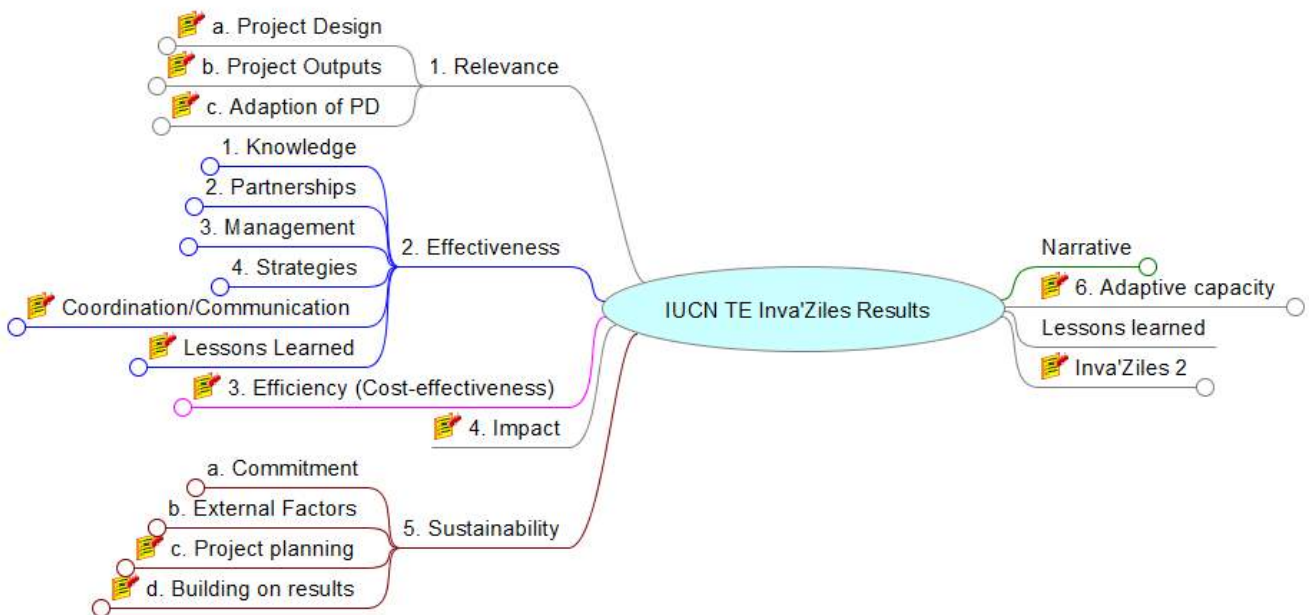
IUCN TE Inva'Ziles Results

1. Relevance
a. Project Design
b. Project Outputs
c. Adaption of PD

2. Effectiveness
1. Knowledge
2. Partnerships
3. Management
4. Strategies
Coordination/Communication
Lessons Learned

3. Efficiency (Cost-effectiveness)

4. Impact

5. Sustainability
a. Commitment
b. External Factors
c. Project planning
d. Building on results

Narrative
6. Adaptive capacity
Lessons learned
Inva'Ziles 2